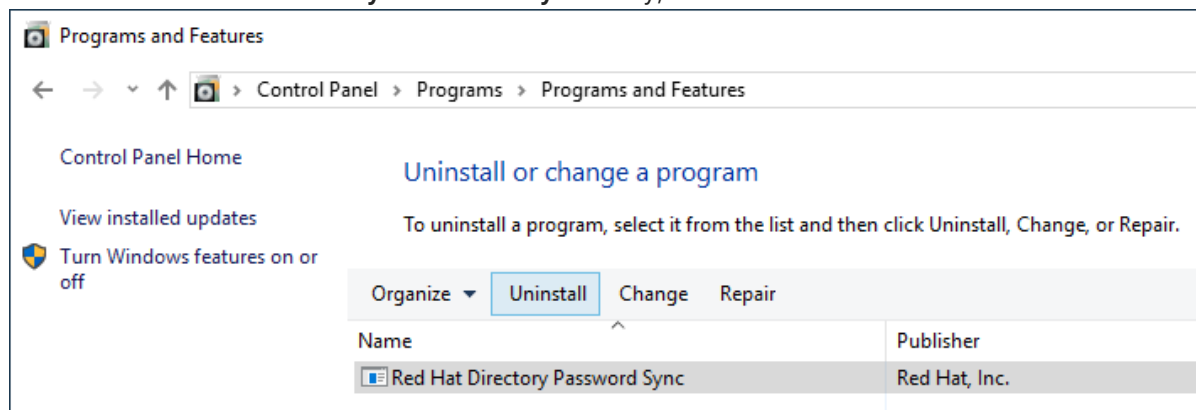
Programs and Features

Control Panel > Programs > Programs and Features

Control Panel Home

View installed updates

Turn Windows features on or off

Uninstall or change a program

To uninstall a program, select it from the list and then click Uninstall, Change, or Repair.

Organize ▾ Uninstall Change Repair

| Name | Publisher |
|---|---|
| Red Hat Directory Password Sync | Red Hat, Inc. |